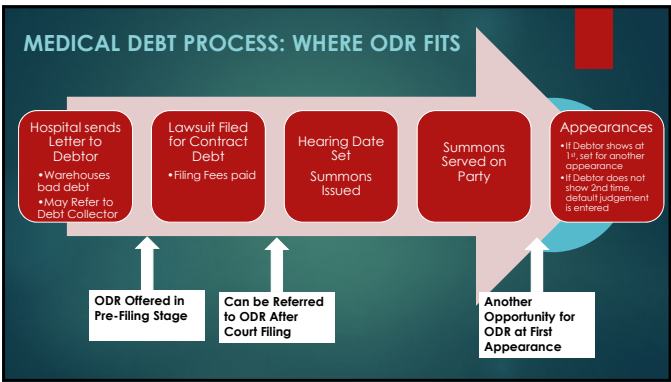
MEDICAL DEBT PROCESS: WHERE ODR FITS

Hospital sends Letter to Debtor
•Warehouses bad debt
•May Refer to Debt Collector

Lawsuit Filed for Contract Debt
•Filing Fees paid

Hearing Date Set
Summons Issued

Summons Served on Party

Appearances
•If Debtor shows at 1$^{st}$, set for another appearance
•If Debtor does not show 2nd time, default judgement is entered

ODR Offered in Pre-Filing Stage

Can be Referred to ODR After Court Filing

Another Opportunity for ODR at First Appearance